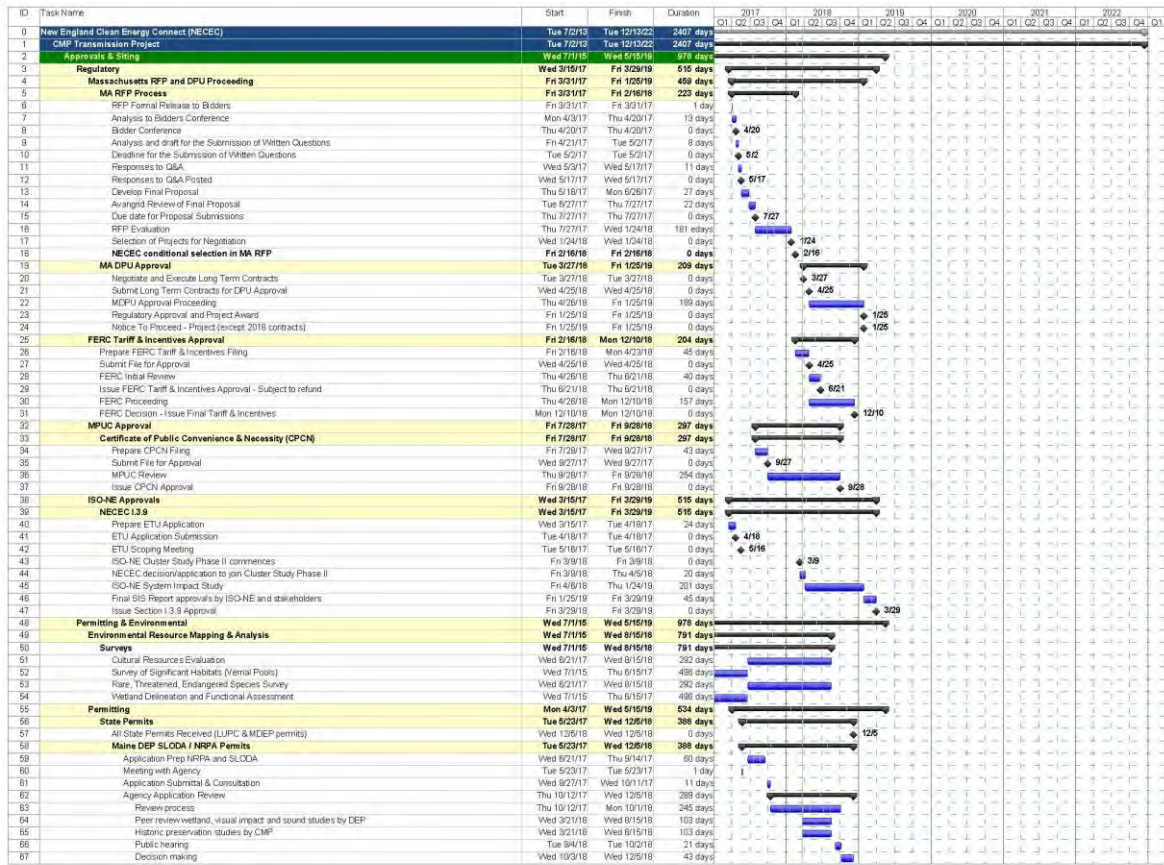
| ID | Task Name | Start | Finish | Duration |
|---|---|---|---|---|
| 0 | New England Clean Energy Connect (NECEC) | Tue 7/2/13 | Tue 12/13/22 | 2407 days |
| 1 | CMP Transmission Project | Tue 7/2/13 | Tue 12/13/22 | 2407 days |
| 2 | Approvals & Siting | Wed 7/1/15 | Wed 5/15/19 | 978 days |
| 3 | Regulatory | Wed 3/15/17 | Fri 3/29/19 | 515 days |
| 4 | Massachusetts RFP and DPU Proceeding | Fri 3/31/17 | Fri 1/25/19 | 459 days |
| 5 | MA RFP Process | Fri 3/31/17 | Fri 2/16/18 | 223 days |
| 6 | RFP Formal Release to Bidders | Fri 3/31/17 | Fri 3/31/17 | 1 day |
| 7 | Analysis to Bidders Conference | Mon 4/3/17 | Thu 4/20/17 | 13 days |
| 8 | Bidder Conference | Thu 4/20/17 | Thu 4/20/17 | 0 days |
| 9 | Analysis and draft for the Submission of Written Questions | Fri 4/21/17 | Tue 5/2/17 | 8 days |
| 10 | Deadline for the Submission of Written Questions | Tue 5/2/17 | Tue 5/2/17 | 0 days |
| 11 | Responses to Q&A | Wed 5/3/17 | Wed 5/17/17 | 11 days |
| 12 | Responses to Q&A Posted | Wed 5/17/17 | Wed 5/17/17 | 0 days |
| 13 | Develop Final Proposal | Thu 5/18/17 | Mon 6/26/17 | 27 days |
| 14 | Avangrid Review of Final Proposal | Tue 6/27/17 | Thu 7/27/17 | 22 days |
| 15 | Due date for Proposal Submissions | Thu 7/27/17 | Thu 7/27/17 | 0 days |
| 16 | RFP Evaluation | Thu 7/27/17 | Wed 1/24/18 | 181 edays |
| 17 | Selection of Projects for Negotiation | Wed 1/24/18 | Wed 1/24/18 | 0 days |
| 18 | NECEC conditional selection in MA RFP | Fri 2/16/18 | Fri 2/16/18 | 0 days |
| 19 | MA DPU Approval | Tue 3/27/18 | Fri 1/25/19 | 209 days |
| 20 | Negotiate and Execute Long Term Contracts | Tue 3/27/18 | Tue 3/27/18 | 0 days |
| 21 | Submit Long Term Contracts for DPU Approval | Wed 4/25/18 | Wed 4/25/18 | 0 days |
| 22 | MDPU Approval Proceeding | Thu 4/26/18 | Fri 1/25/19 | 189 days |
| 23 | Regulatory Approval and Project Award | Fri 1/25/19 | Fri 1/25/19 | 0 days |
| 24 | Notice To Proceed - Project (except 2018 contracts) | Fri 1/25/19 | Fri 1/25/19 | 0 days |
| 25 | FERC Tariff & Incentives Approval | Fri 2/16/18 | Mon 12/10/18 | 204 days |
| 26 | Prepare FERC Tariff & Incentives Filing | Fri 2/16/18 | Mon 4/23/18 | 45 days |
| 27 | Submit File for Approval | Wed 4/25/18 | Wed 4/25/18 | 0 days |
| 28 | FERC Initial Review | Thu 4/26/18 | Thu 6/21/18 | 40 days |
| 29 | Issue FERC Tariff & Incentives Approval - Subject to refund | Thu 6/21/18 | Thu 6/21/18 | 0 days |
| 30 | FERC Proceeding | Thu 4/26/18 | Mon 12/10/18 | 157 days |
| 31 | FERC Decision - Issue Final Tariff & Incentives | Mon 12/10/18 | Mon 12/10/18 | 0 days |
| 32 | MPUC Approval | Fri 7/28/17 | Fri 9/28/18 | 297 days |
| 33 | Certificate of Public Convenience & Necessity (CPCN) | Fri 7/28/17 | Fri 9/28/18 | 297 days |
| 34 | Prepare CPCN Filing | Fri 7/28/17 | Wed 9/27/17 | 43 days |
| 35 | Submit File for Approval | Wed 9/27/17 | Wed 9/27/17 | 0 days |
| 36 | MPUC Review | Thu 9/28/17 | Fri 9/28/18 | 254 days |
| 37 | Issue CPCN Approval | Fri 9/28/18 | Fri 9/28/18 | 0 days |
| 38 | ISO-NE Approvals | Wed 3/15/17 | Fri 3/29/19 | 515 days |
| 39 | NECEC I.3.9 | Wed 3/15/17 | Fri 3/29/19 | 515 days |
| 40 | Prepare ETU Application | Wed 3/15/17 | Tue 4/18/17 | 24 days |
| 41 | ETU Application Submission | Tue 4/18/17 | Tue 4/18/17 | 0 days |
| 42 | ETU Scoping Meeting | Tue 5/16/17 | Tue 5/16/17 | 0 days |
| 43 | ISO-NE Cluster Study Phase II commences | Fri 3/9/18 | Fri 3/9/18 | 0 days |
| 44 | NECEC decision/application to join Cluster Study Phase II | Fri 3/9/18 | Thu 4/5/18 | 20 days |
| 45 | ISO-NE System Impact Study | Fri 4/6/18 | Thu 1/24/19 | 201 days |
| 46 | Final SIS Report approvals by ISO-NE and stakeholders | Fri 1/25/19 | Fri 3/29/19 | 45 days |
| 47 | Issue Section I.3.9 Approval | Fri 3/29/19 | Fri 3/29/19 | 0 days |
| 48 | Permitting & Environmental | Wed 7/1/15 | Wed 5/15/19 | 978 days |
| 49 | Environmental Resource Mapping & Analysis | Wed 7/1/15 | Wed 8/15/18 | 791 days |
| 50 | Surveys | Wed 7/1/15 | Wed 8/15/18 | 791 days |
| 51 | Cultural Resources Evaluation | Wed 6/21/17 | Wed 8/15/18 | 292 days |
| 52 | Survey of Significant Habitats (Vernal Pools) | Wed 7/1/15 | Thu 6/15/17 | 498 days |
| 53 | Rare, Threatened, Endangered Species Survey | Wed 6/21/17 | Wed 8/15/18 | 292 days |
| 54 | Wetland Delineation and Functional Assessment | Wed 7/1/15 | Thu 6/15/17 | 498 days |
| 55 | Permitting | Mon 4/3/17 | Wed 5/15/19 | 534 days |
| 56 | State Permits | Tue 5/23/17 | Wed 12/5/18 | 388 days |
| 57 | All State Permits Received (LUPC & MDEP permits) | Wed 12/5/18 | Wed 12/5/18 | 0 days |
| 58 | Maine DEP SLODA / NRPA Permits | Tue 5/23/17 | Wed 12/5/18 | 388 days |
| 59 | Application Prep NRPA and SLODA | Wed 6/21/17 | Thu 9/14/17 | 60 days |
| 60 | Meeting with Agency | Tue 5/23/17 | Tue 5/23/17 | 1 day |
| 61 | Application Submittal & Consultation | Wed 9/27/17 | Wed 10/11/17 | 11 days |
| 62 | Agency Application Review | Thu 10/12/17 | Wed 12/5/18 | 289 days |
| 63 | Review process | Thu 10/12/17 | Mon 10/1/18 | 245 days |
| 64 | Peer review wetland, visual impact and sound studies by DEP | Wed 3/21/18 | Wed 8/15/18 | 103 days |
| 65 | Historic preservation studies by CMP | Wed 3/21/18 | Wed 8/15/18 | 103 days |
| 66 | Public hearing | Tue 9/4/18 | Tue 10/2/18 | 21 days |
| 67 | Decision making | Wed 10/3/18 | Wed 12/5/18 | 43 days |

2017 2018 2019 2020 2021 2022
Q1 Q2 Q3 Q4 Q1 Q2 Q3 Q4 Q1 Q2 Q3 Q4 Q1 Q2 Q3 Q4 Q1 Q2 Q3 Q4 Q1 Q2 Q3 Q4 Q1

4/20
5/2
5/17
7/27
1/24
2/16
3/27
4/25
1/25
1/25
4/25
6/21
12/10
9/27
9/28
4/18
5/16
3/9
3/29
12/5